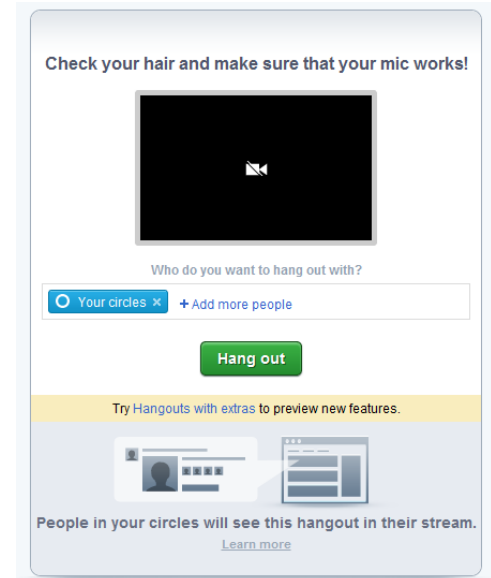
Check your hair and make sure that your mic works!

Who do you want to hang out with?

Your circles ×
+ Add more people

Hang out

Try Hangouts with extras to preview new features.

People in your circles will see this hangout in their stream.

Learn more